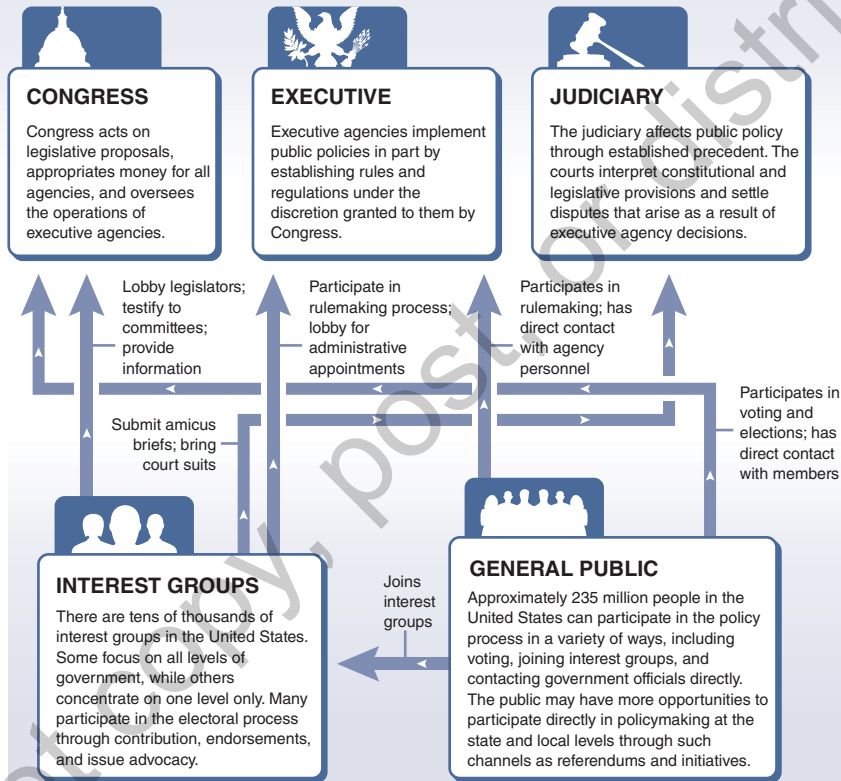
CONGRESS

Congress acts on legislative proposals, appropriates money for all agencies, and oversees the operations of executive agencies.

EXECUTIVE

Executive agencies implement public policies in part by establishing rules and regulations under the discretion granted to them by Congress.

JUDICIARY

The judiciary affects public policy through established precedent. The courts interpret constitutional and legislative provisions and settle disputes that arise as a result of executive agency decisions.

Lobby legislators; testify to committees; provide information

Participate in rulemaking process; lobby for administrative appointments

Participates in rulemaking; has direct contact with agency personnel

Participates in voting and elections; has direct contact with members

Submit amicus briefs; bring court suits

INTEREST GROUPS

There are tens of thousands of interest groups in the United States. Some focus on all levels of government, while others concentrate on one level only. Many participate in the electoral process through contribution, endorsements, and issue advocacy.

Joins interest groups

GENERAL PUBLIC

Approximately 235 million people in the United States can participate in the policy process in a variety of ways, including voting, joining interest groups, and contacting government officials directly. The public may have more opportunities to participate directly in policymaking at the state and local levels through such channels as referendums and initiatives.

not copy, post, or distri